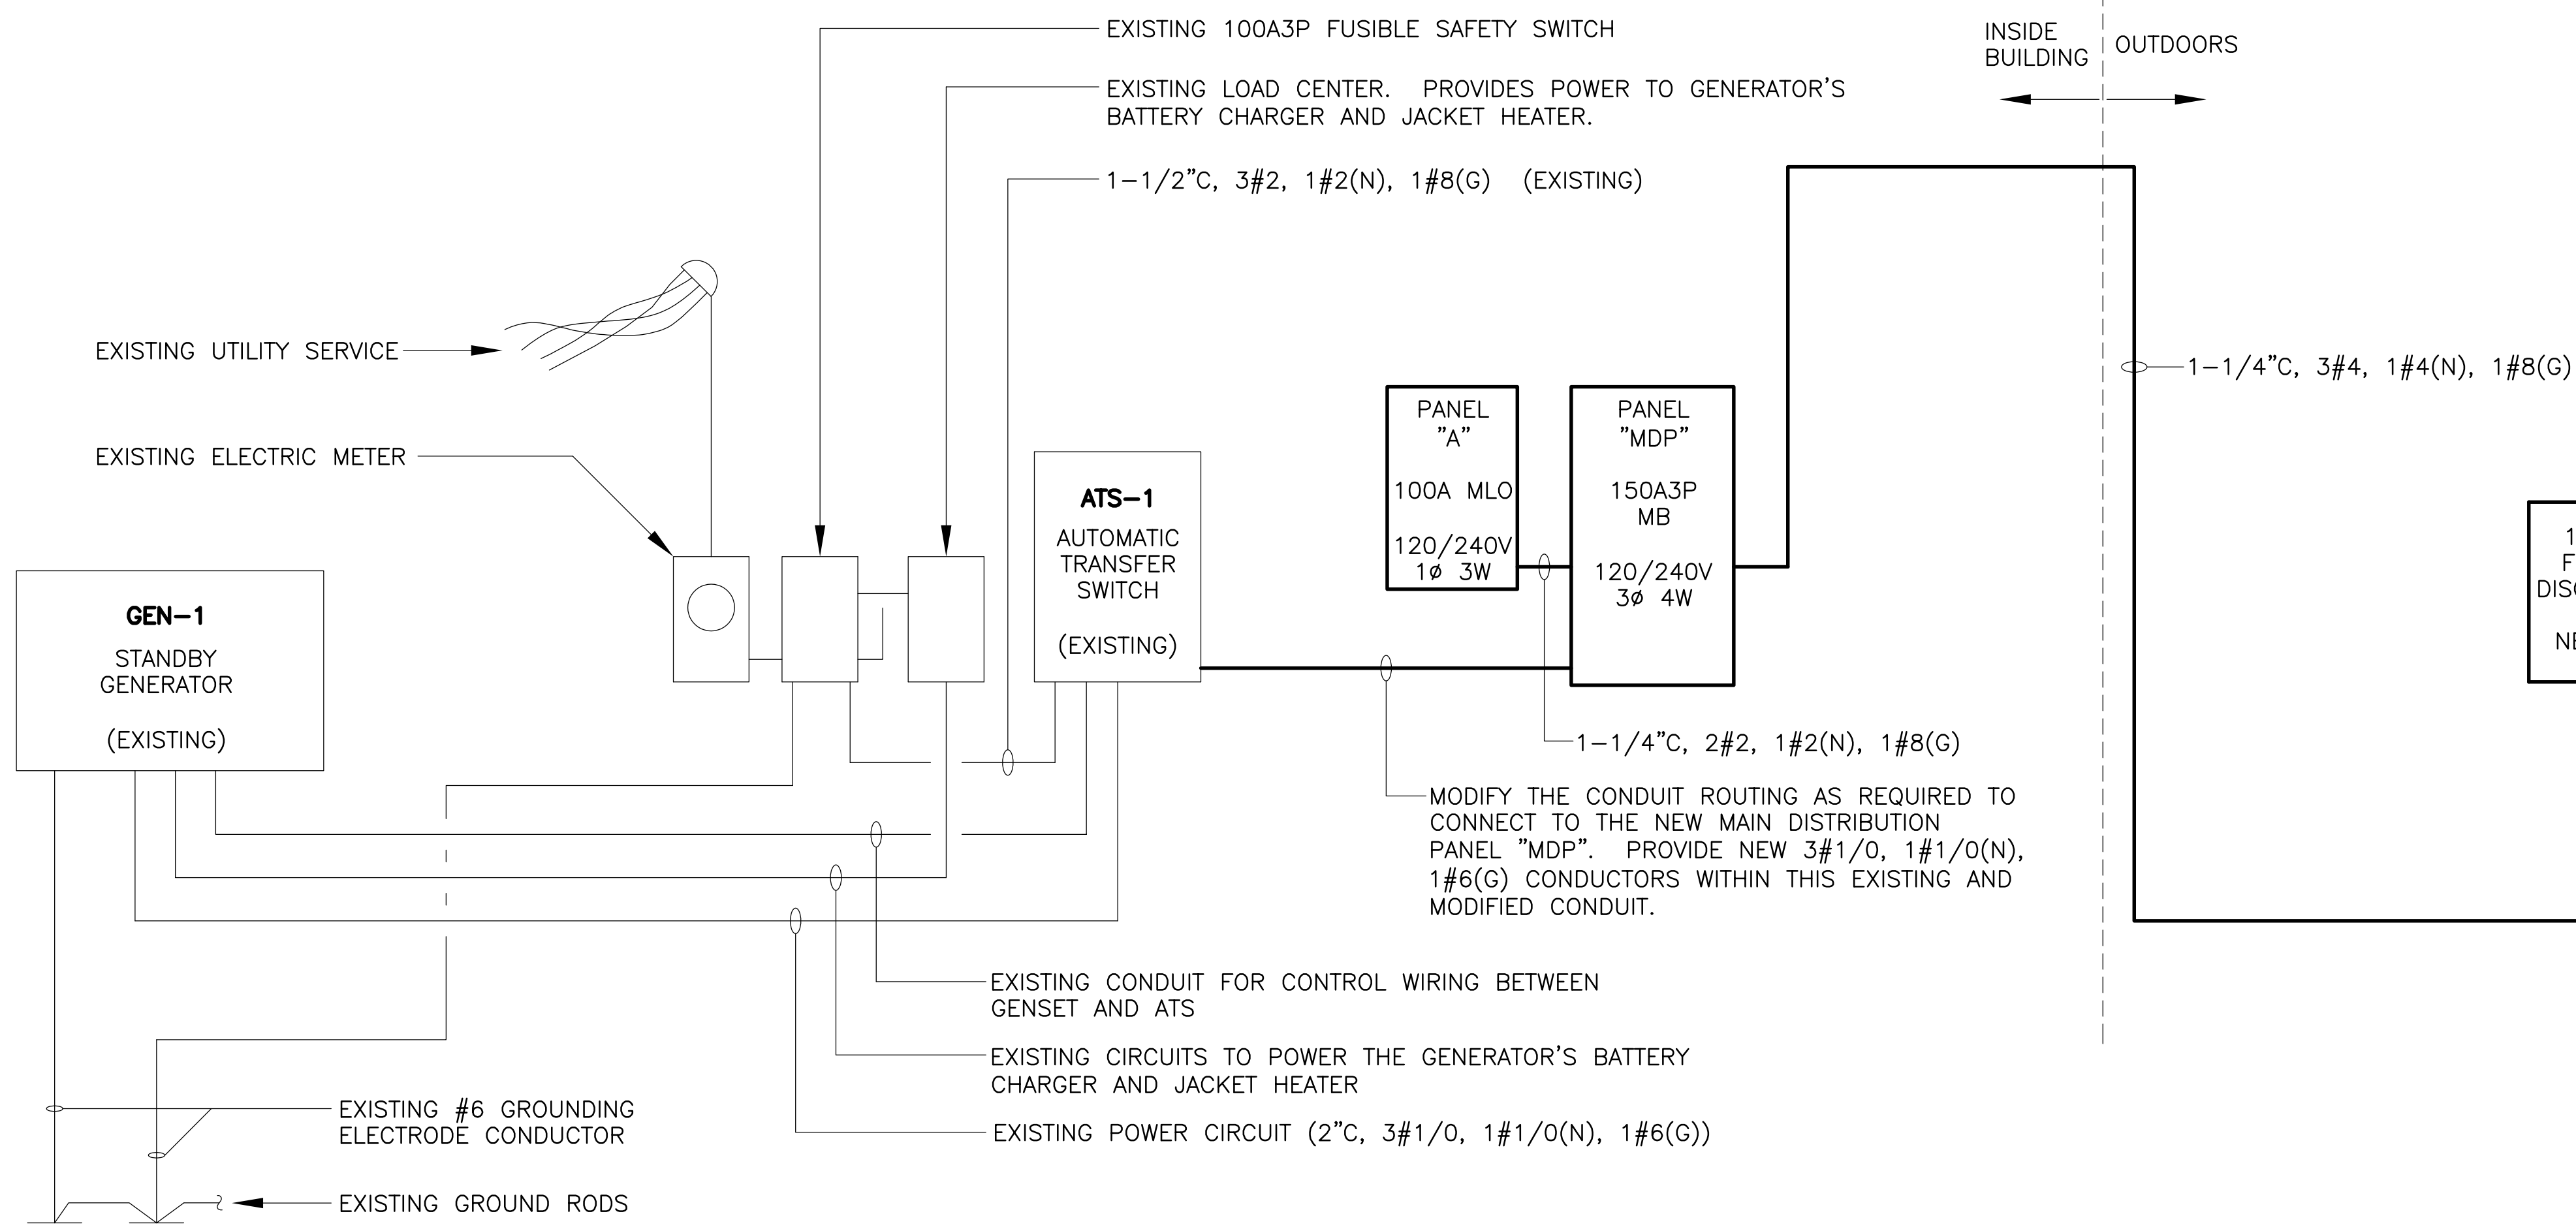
EXISTING 100A3P FUSIBLE SAFETY SWITCH

EXISTING LOAD CENTER. PROVIDES POWER TO GENERATOR'S BATTERY CHARGER AND JACKET HEATER.

1-1/2"C, 3#2, 1#2(N), 1#8(G) (EXISTING)

INSIDE BUILDING

OUTDOORS

EXISTING UTILITY SERVICE

EXISTING ELECTRIC METER

1-1/4"C, 3#4, 1#4(N), 1#8(G)

PANEL "A"

100A MLO

120/240V 1ø 3W

PANEL "MDP"

150A3P MB

120/240V 3ø 4W

ATS-1

AUTOMATIC TRANSFER SWITCH

(EXISTING)

GEN-1

STANDBY GENERATOR

(EXISTING)

1 F DIS NE

1-1/4"C, 2#2, 1#2(N), 1#8(G)

MODIFY THE CONDUIT ROUTING AS REQUIRED TO CONNECT TO THE NEW MAIN DISTRIBUTION PANEL "MDP". PROVIDE NEW 3#1/0, 1#1/0(N), 1#6(G) CONDUCTORS WITHIN THIS EXISTING AND MODIFIED CONDUIT.

EXISTING CONDUIT FOR CONTROL WIRING BETWEEN GENSET AND ATS

EXISTING CIRCUITS TO POWER THE GENERATOR'S BATTERY CHARGER AND JACKET HEATER

EXISTING #6 GROUNDING ELECTRODE CONDUCTOR

EXISTING POWER CIRCUIT (2"C, 3#1/0, 1#1/0(N), 1#6(G))

EXISTING GROUND RODS